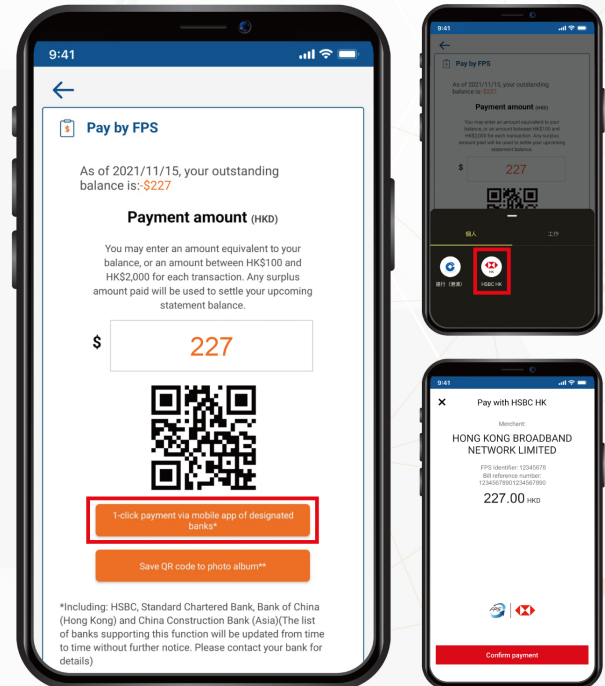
9:41

Pay by FPS

As of 2021/11/15, your outstanding balance is:-$227

Payment amount (HKD)

You may enter an amount equivalent to your balance, or an amount between HK$100 and HK$2,000 for each transaction. Any surplus amount paid will be used to settle your upcoming statement balance.

$ 227

1-click payment via mobile app of designated banks*

Save QR code to photo album**

*Including: HSBC, Standard Chartered Bank, Bank of China (Hong Kong) and China Construction Bank (Asia)(The list of banks supporting this function will be updated from time to time without further notice. Please contact your bank for details)

9:41

Pay by FPS

As of 2021/11/15, your outstanding balance is:-$227

Payment amount (HKD)

You may enter an amount equivalent to your balance, or an amount between HK$100 and HK$2,000 for each transaction. Any surplus amount paid will be used to settle your upcoming statement balance.

$ 227

個人 工作

銀行（香港） HSBC HK

9:41

Pay with HSBC HK

Merchant:

HONG KONG BROADBAND NETWORK LIMITED

FPS Identifier: 12345678
Bill reference number: 1234567890123456789O

227.00 HKD

Confirm payment